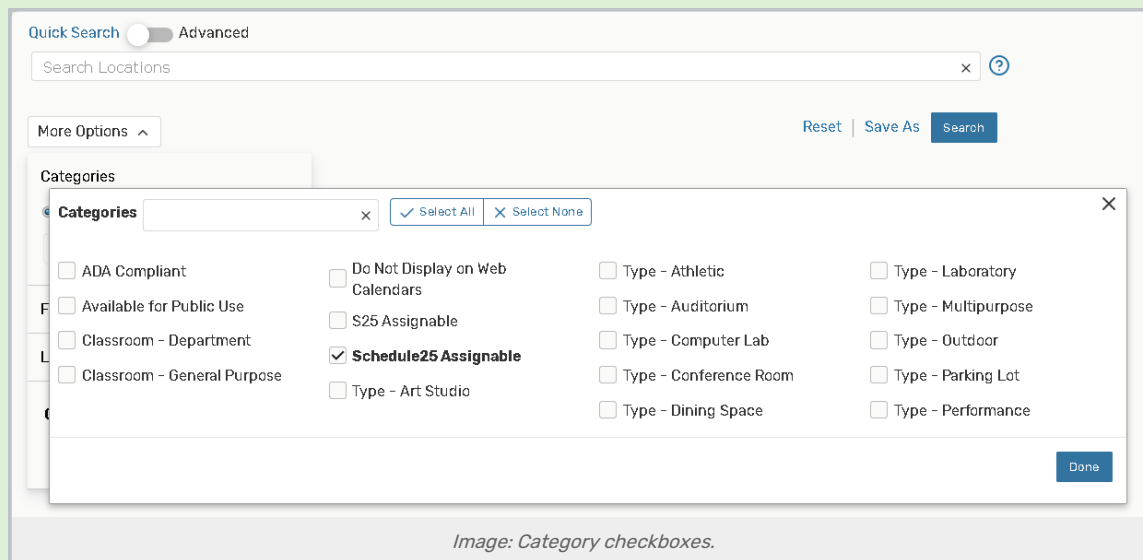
Quick Search Advanced

Search Locations ×

More Options

Reset | Save As Search

Categories

Categories × ✓ Select All × Select None ×

ADA Compliant
Available for Public Use
Classroom - Department
Classroom - General Purpose

Do Not Display on Web Calendars
S25 Assignable
Schedule25 Assignable
Type - Art Studio

Type - Athletic
Type - Auditorium
Type - Computer Lab
Type - Conference Room
Type - Dining Space

Type - Laboratory
Type - Multipurpose
Type - Outdoor
Type - Parking Lot
Type - Performance

Done

Image: Category checkboxes.